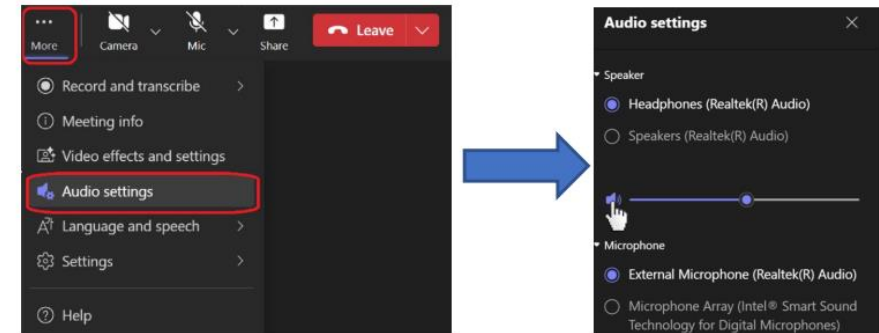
More
Camera
Mic
Share
Leave

Record and transcribe
Meeting info
Video effects and settings
Audio settings
Language and speech
Settings
Help

Audio settings
Speaker
Headphones (Realtek(R) Audio)
Speakers (Realtek(R) Audio)
Microphone
External Microphone (Realtek(R) Audio)
Microphone Array (Intel® Smart Sound Technology for Digital Microphones)